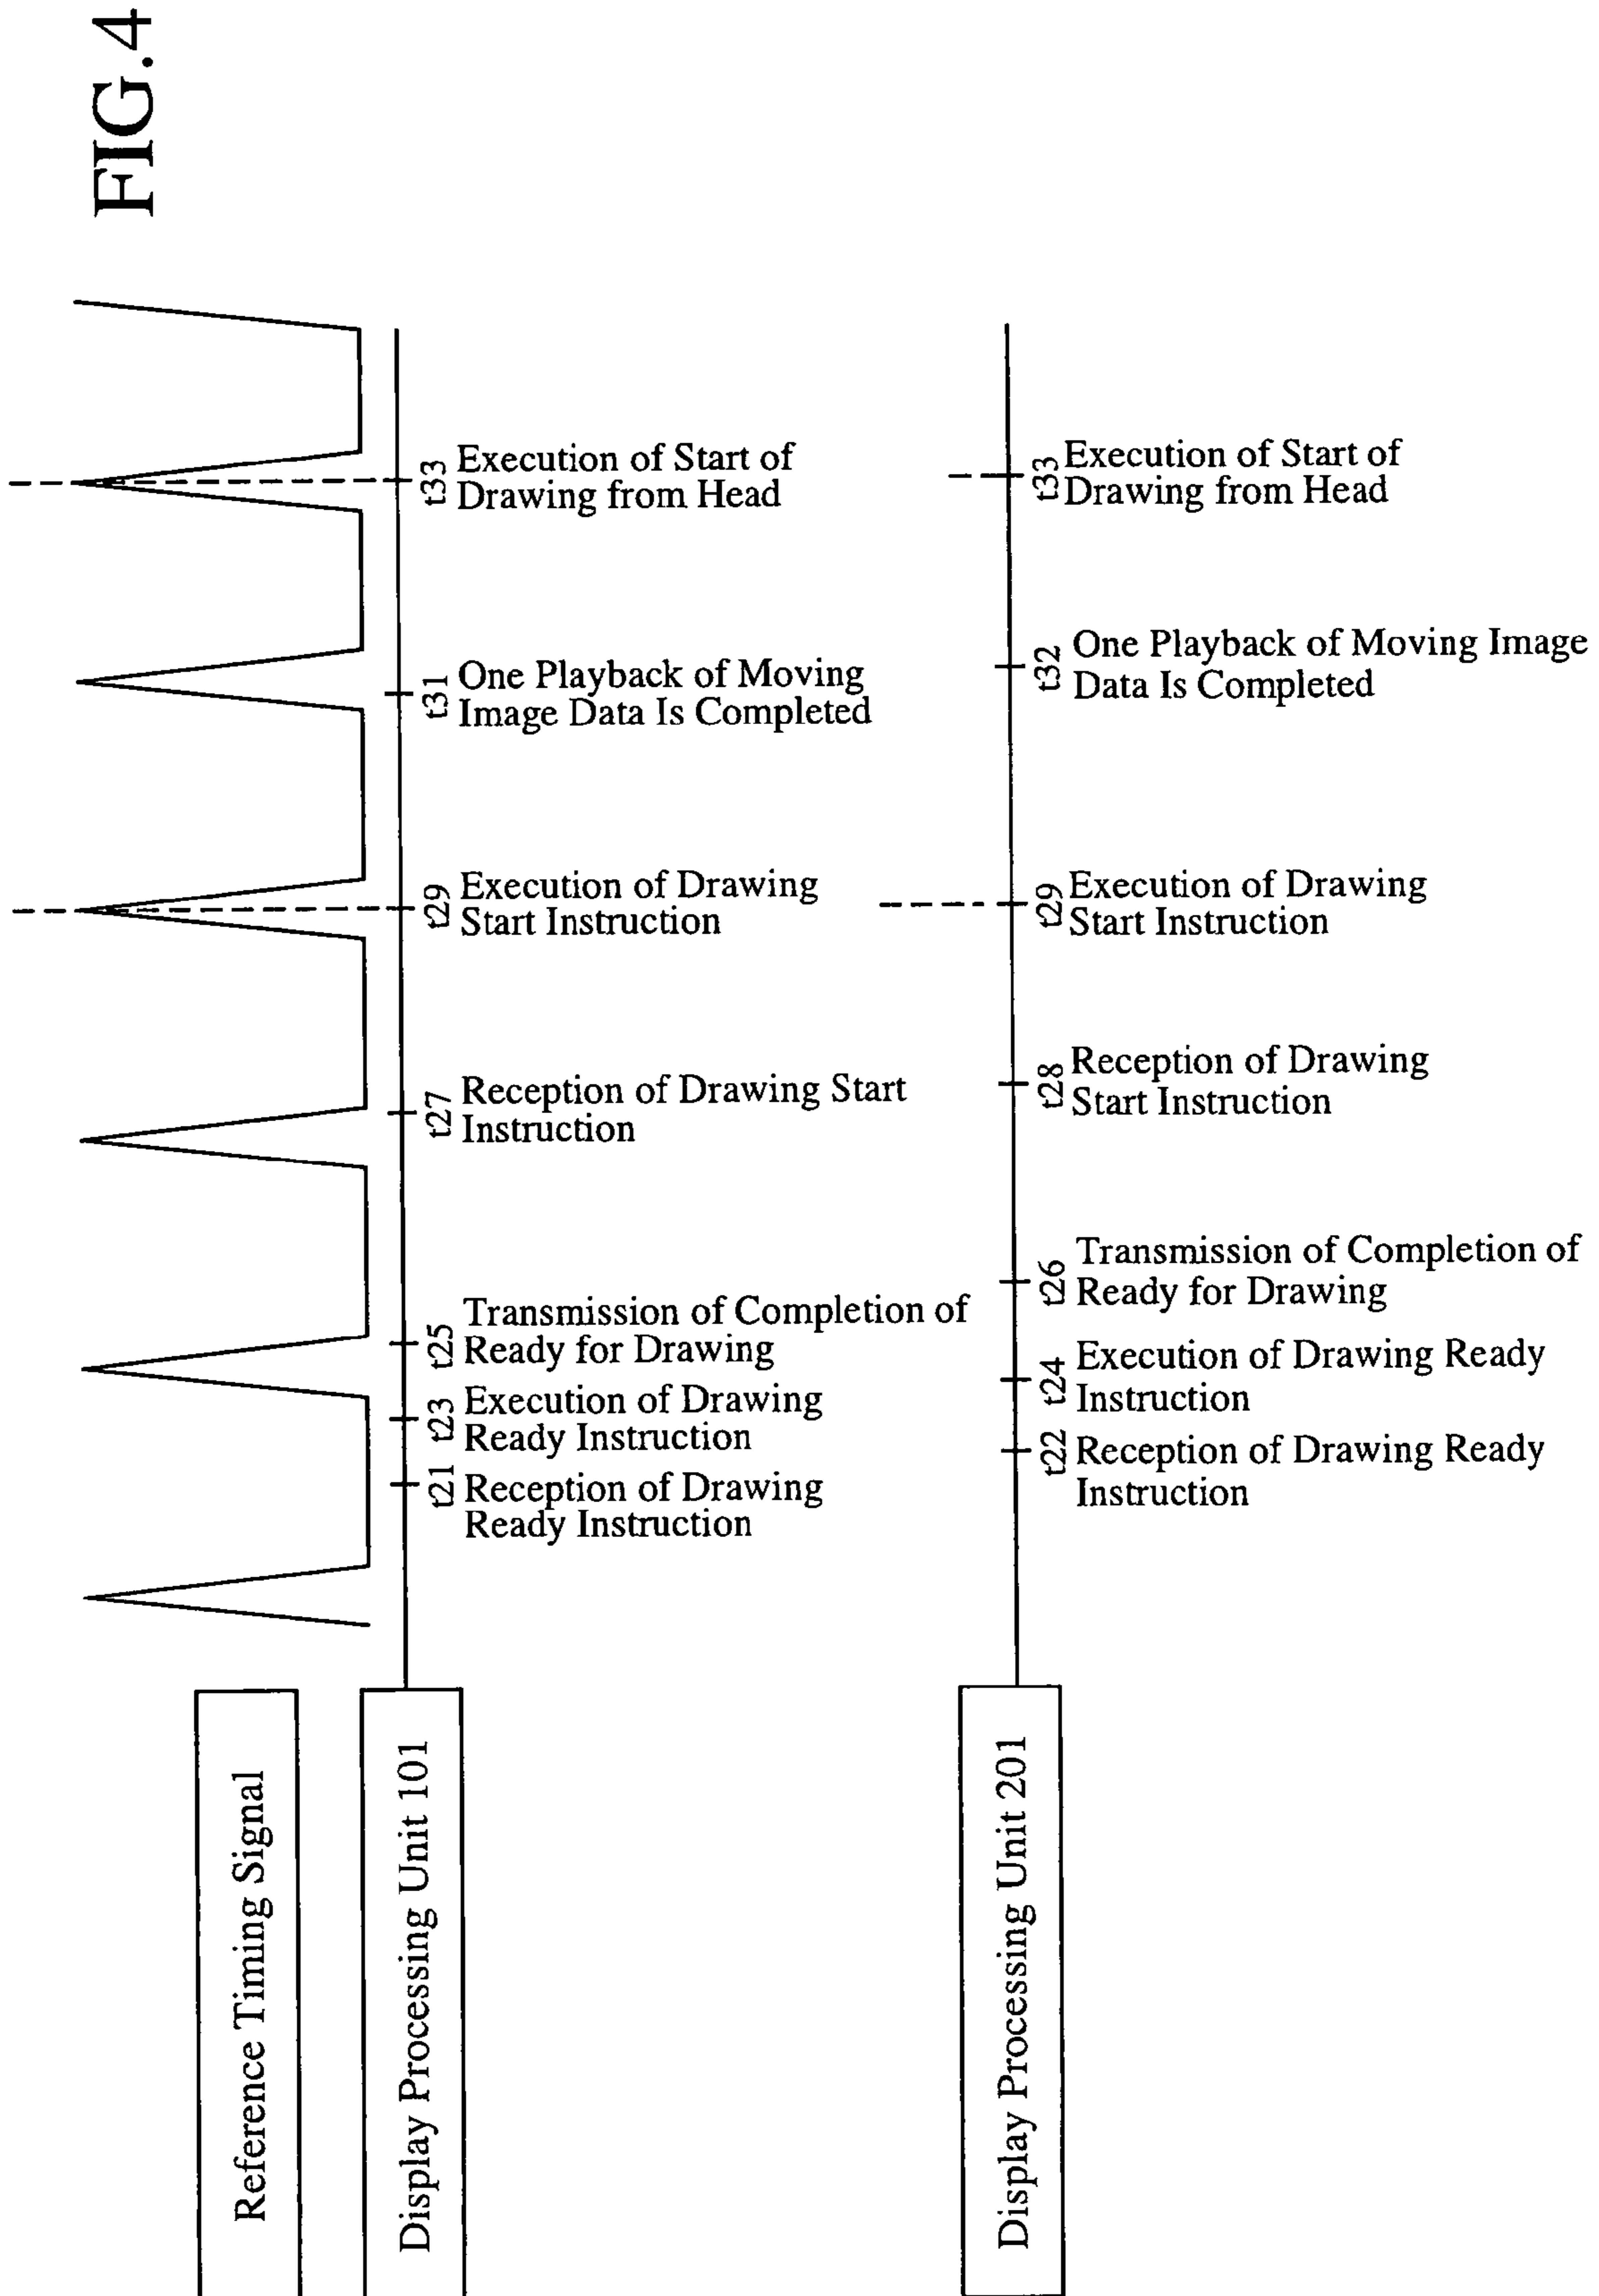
FIG.4

t33 Execution of Start of Drawing from Head

t31 One Playback of Moving Image Data Is Completed

t29 Execution of Drawing Start Instruction

t27 Reception of Drawing Start Instruction

t25 Transmission of Completion of Ready for Drawing

t23 Execution of Drawing Ready Instruction

t21 Reception of Drawing Ready Instruction

t33 Execution of Start of Drawing from Head

t32 One Playback of Moving Image Data Is Completed

t29 Execution of Drawing Start Instruction

t28 Reception of Drawing Start Instruction

t26 Transmission of Completion of Ready for Drawing

t24 Execution of Drawing Ready Instruction

t22 Reception of Drawing Ready Instruction

Reference Timing Signal

Display Processing Unit 101

Display Processing Unit 201